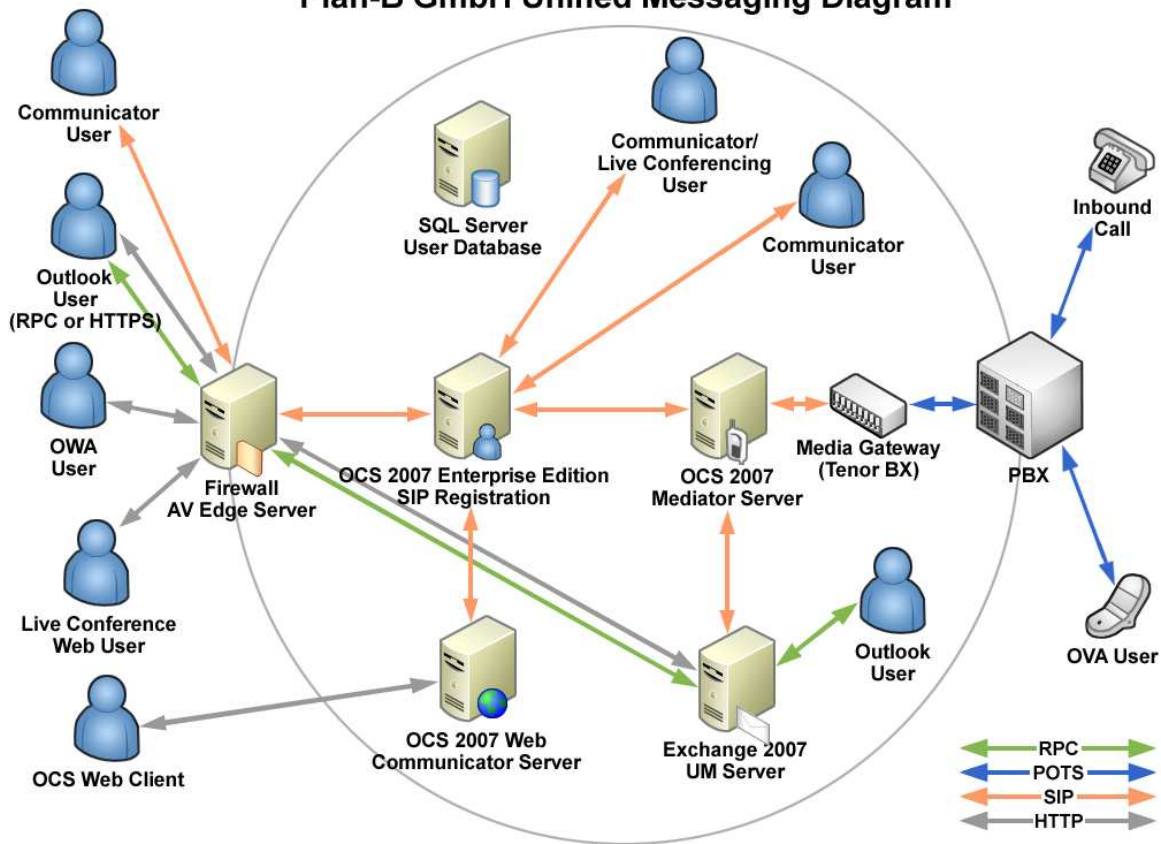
Plan-B GmbH Unified Messaging Diagram

Communicator User

Outlook User (RPC or HTTPS)

OWA User

Live Conference Web User

OCS Web Client

SQL Server User Database

Communicator/ Live Conferencing User

Communicator User

Inbound Call

Firewall AV Edge Server

OCS 2007 Enterprise Edition SIP Registration

OCS 2007 Mediator Server

Media Gateway (Tenor BX)

PBX

OCS 2007 Web Communicator Server

Exchange 2007 UM Server

Outlook User

OVA User

RPC
POTS
SIP
HTTP